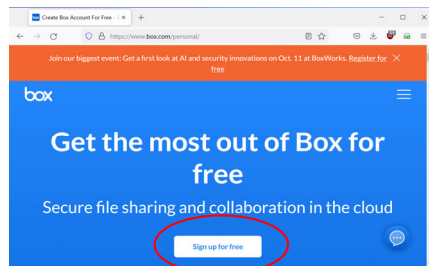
Create Box Account For Free · ×
+
https://www.box.com/personal/

Join our biggest event: Get a first look at AI and security innovations on Oct. 11 at BoxWorks. Register for free

box

Get the most out of Box for free

Secure file sharing and collaboration in the cloud

Sign up for free